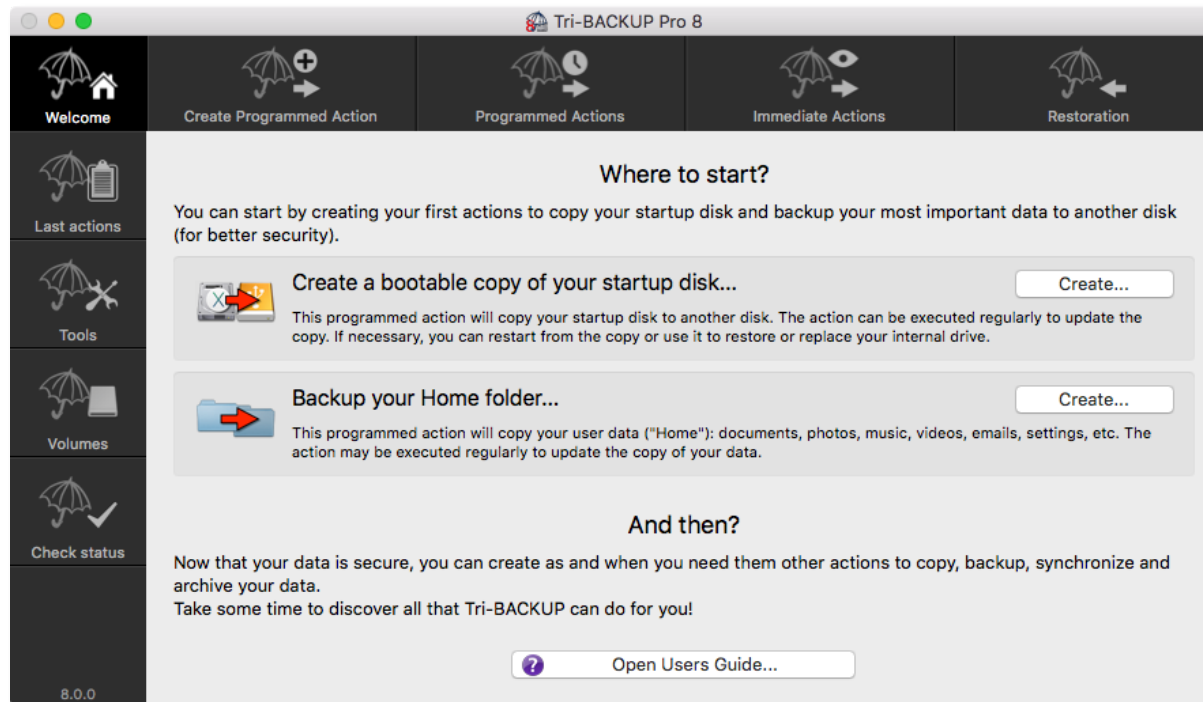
Tri-BACKUP Pro 8

Welcome

Create Programmed Action

Programmed Actions

Immediate Actions

Restoration

Last actions

Tools

Volumes

Check status

8.0.0

Where to start?

You can start by creating your first actions to copy your startup disk and backup your most important data to another disk (for better security).

Create a bootable copy of your startup disk...

Create...

This programmed action will copy your startup disk to another disk. The action can be executed regularly to update the copy. If necessary, you can restart from the copy or use it to restore or replace your internal drive.

Backup your Home folder...

Create...

This programmed action will copy your user data ("Home"): documents, photos, music, videos, emails, settings, etc. The action may be executed regularly to update the copy of your data.

And then?

Now that your data is secure, you can create as and when you need them other actions to copy, backup, synchronize and archive your data.
Take some time to discover all that Tri-BACKUP can do for you!

Open Users Guide...